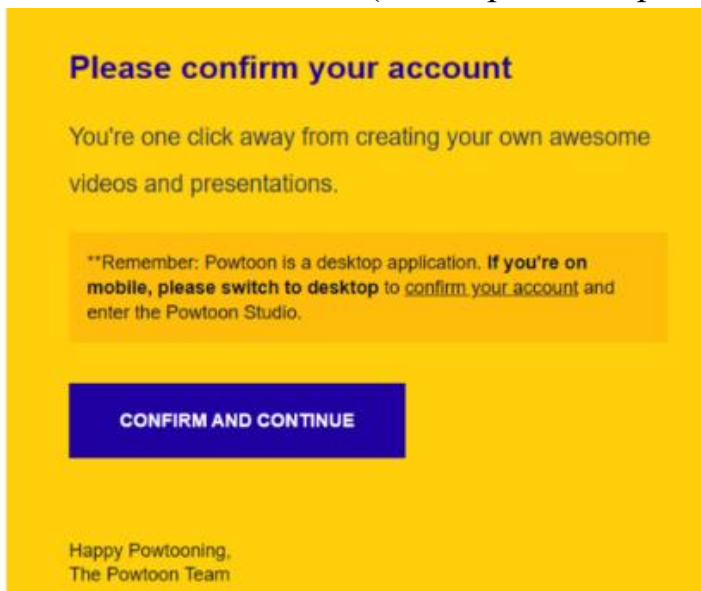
Please confirm your account

You're one click away from creating your own awesome videos and presentations.

**Remember: Powtoon is a desktop application. If you're on mobile, please switch to desktop to confirm your account and enter the Powtoon Studio.

CONFIRM AND CONTINUE

Happy Powtooning,
The Powtoon Team